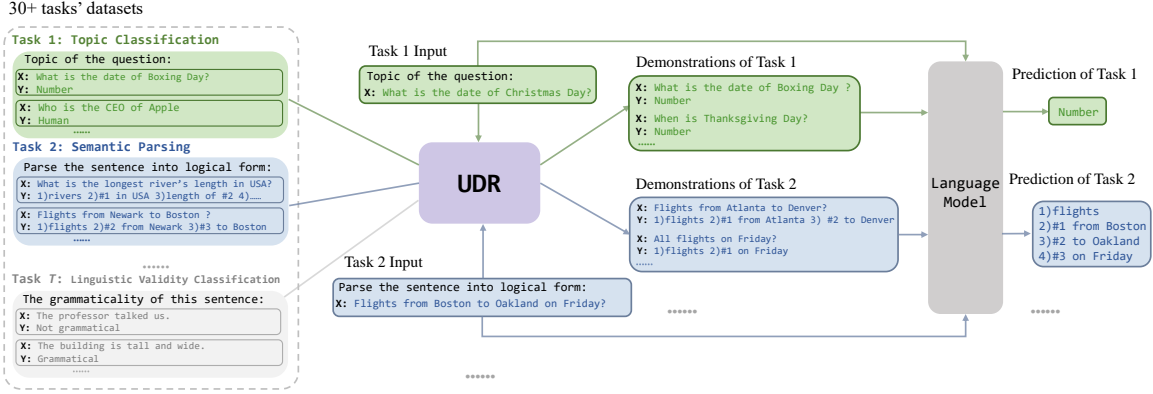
30+ tasks' datasets

Task 1: Topic Classification

Topic of the question:

X: What is the date of Boxing Day?
Y: Number

X: Who is the CEO of Apple
Y: Human

……

Task 2: Semantic Parsing

Parse the sentence into logical form:

X: What is the longest river's length in USA?
Y: 1)rivers 2)#1 in USA 3)length of #2 4)……

X: Flights from Newark to Boston ?
Y: 1)flights 2)#2 from Newark 3)#3 to Boston

……

……

Task $T$: Linguistic Validity Classification

The grammaticality of this sentence:

X: The professor talked us.
Y: Not grammatical

X: The building is tall and wide.
Y: Grammatical

……

Task 1 Input

Topic of the question:
X: What is the date of Christmas Day?

UDR

Task 2 Input

Parse the sentence into logical form:
X: Flights from Boston to Oakland on Friday?

Demonstrations of Task 1

X: What is the date of Boxing Day ?
Y: Number

X: When is Thanksgiving Day?
Y: Number

……

Demonstrations of Task 2

X: Flights from Atlanta to Denver?
Y: 1)flights 2)#1 from Atlanta 3) #2 to Denver

X: All flights on Friday?
Y: 1)flights 2)#1 on Friday

……

……

Language Model

Prediction of Task 1

Number

Prediction of Task 2

1)flights
2)#1 from Boston
3)#2 to Oakland
4)#3 on Friday

……

……